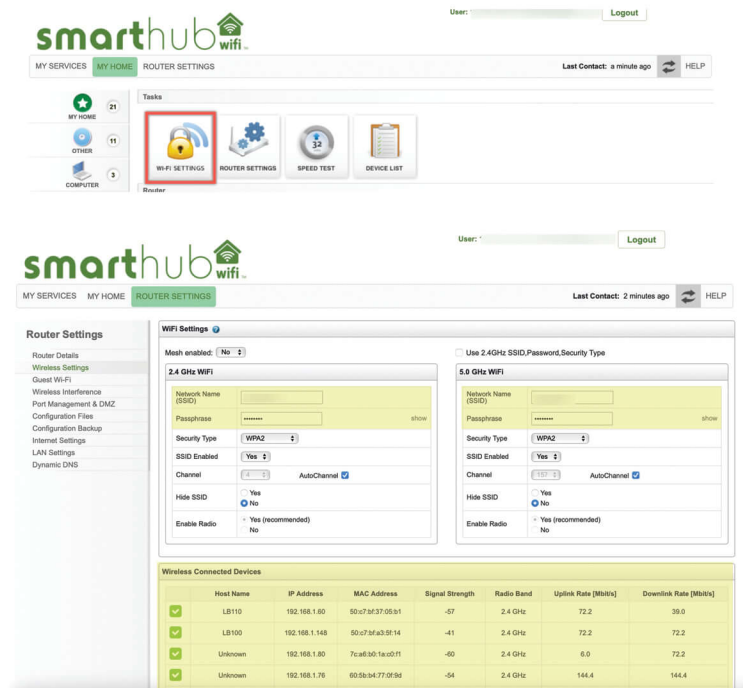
smarthub wifi

User: Logout

MY SERVICES MY HOME ROUTER SETTINGS

Last Contact: a minute ago HELP

MY HOME 21

OTHER 11

COMPUTER 3

Tasks

WI-FI SETTINGS ROUTER SETTINGS SPEED TEST DEVICE LIST

Router

smarthub wifi

User: Logout

MY SERVICES MY HOME ROUTER SETTINGS

Last Contact: 2 minutes ago HELP

Router Settings

Router Details
Wireless Settings
Guest Wi-Fi
Wireless Interference
Port Management & DMZ
Configuration Files
Configuration Backup
Internet Settings
LAN Settings
Dynamic DNS

WiFi Settings

Mesh enabled: No

Use 2.4GHz SSID,Password,Security Type

2.4 GHz WiFi

Network Name (SSID)
Passphrase •••••••• show
Security Type WPA2
SSID Enabled Yes
Channel 4 AutoChannel
Hide SSID Yes No
Enable Radio Yes (recommended) No

5.0 GHz WiFi

Network Name (SSID)
Passphrase •••••••• show
Security Type WPA2
SSID Enabled Yes
Channel 157 AutoChannel
Hide SSID Yes No
Enable Radio Yes (recommended) No

Wireless Connected Devices

| | Host Name | IP Address | MAC Address | Signal Strength | Radio Band | Uplink Rate [Mbit/s] | Downlink Rate [Mbit/s] |
|---|---|---|---|---|---|---|---|
| | LB110 | 192.168.1.60 | 50:c7:bf:37:05:b1 | -57 | 2.4 GHz | 72.2 | 39.0 |
| | LB100 | 192.168.1.148 | 50:c7:bf:a3:5f:14 | -41 | 2.4 GHz | 72.2 | 72.2 |
| | Unknown | 192.168.1.80 | 7c:a6:b0:1a:c0:f1 | -60 | 2.4 GHz | 6.0 | 72.2 |
| | Unknown | 192.168.1.76 | 60:5b:b4:77:0f:9d | -54 | 2.4 GHz | 144.4 | 144.4 |